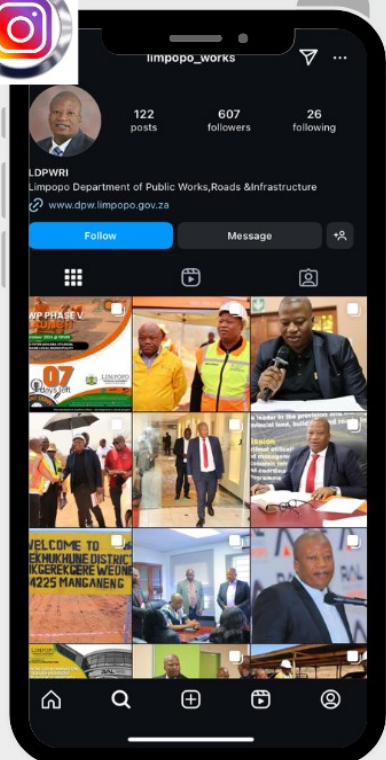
limpopo_works

122 posts

607 followers

26 following

LDPWRI

Limpopo Department of Public Works,Roads &Infrastructure

www.dpw.limpopo.gov.za

Follow

Message

WP PHASE V

07 days left

LIMPOPO

leader in the provision and

ission

WELCOME TO
EKHUKHUNE DISTRICT
KGEREKGERE WEDNE
4225 MANGANENG

LIMPOPO